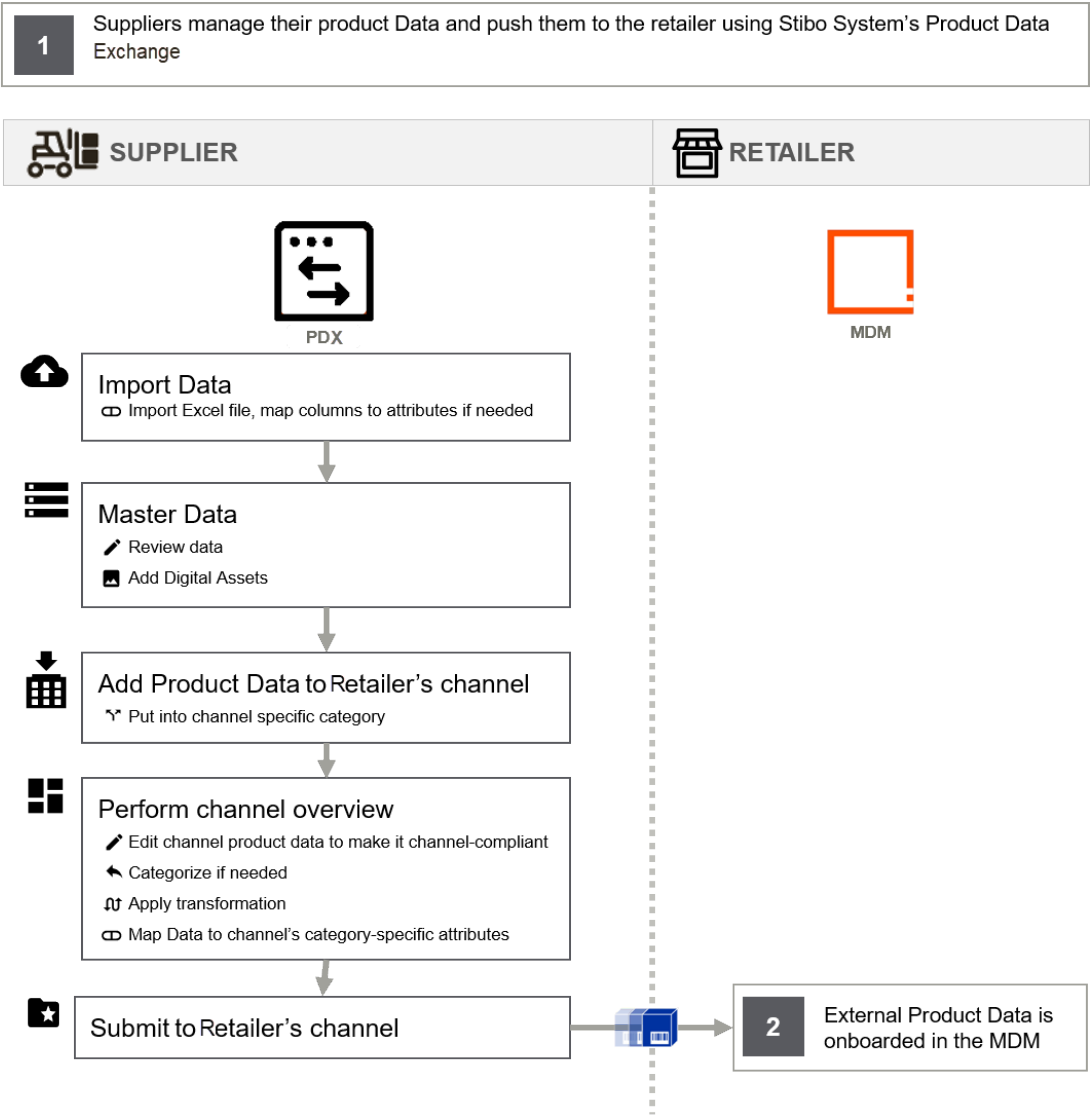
1 Suppliers manage their product Data and push them to the retailer using Stibo System's Product Data Exchange

SUPPLIER

RETAILER

PDX

MDM

Import Data
Import Excel file, map columns to attributes if needed

Master Data
Review data
Add Digital Assets

Add Product Data to Retailer's channel
Put into channel specific category

Perform channel overview
Edit channel product data to make it channel-compliant
Categorize if needed
Apply transformation
Map Data to channel's category-specific attributes

Submit to Retailer's channel

2 External Product Data is onboarded in the MDM